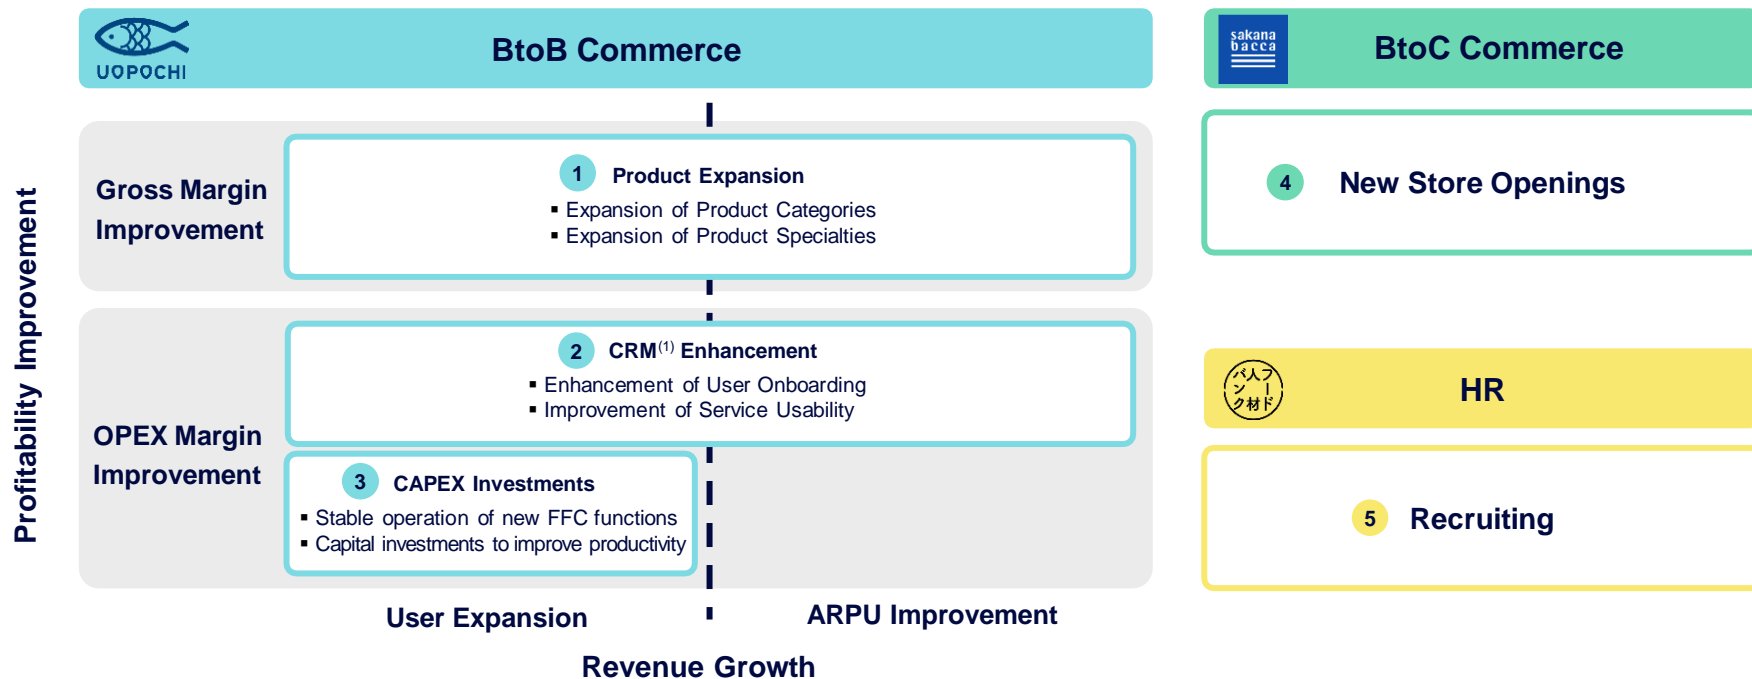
UOPOCHI

BtoB Commerce

sakana bacca

BtoC Commerce

Profitability Improvement

Gross Margin Improvement

1 Product Expansion
▪ Expansion of Product Categories
▪ Expansion of Product Specialties

4 New Store Openings

OPEX Margin Improvement

2 CRM$^{(1)}$ Enhancement
▪ Enhancement of User Onboarding
▪ Improvement of Service Usability

3 CAPEX Investments
▪ Stable operation of new FFC functions
▪ Capital investments to improve productivity

パンク人材フード

HR

5 Recruiting

User Expansion

ARPU Improvement

Revenue Growth